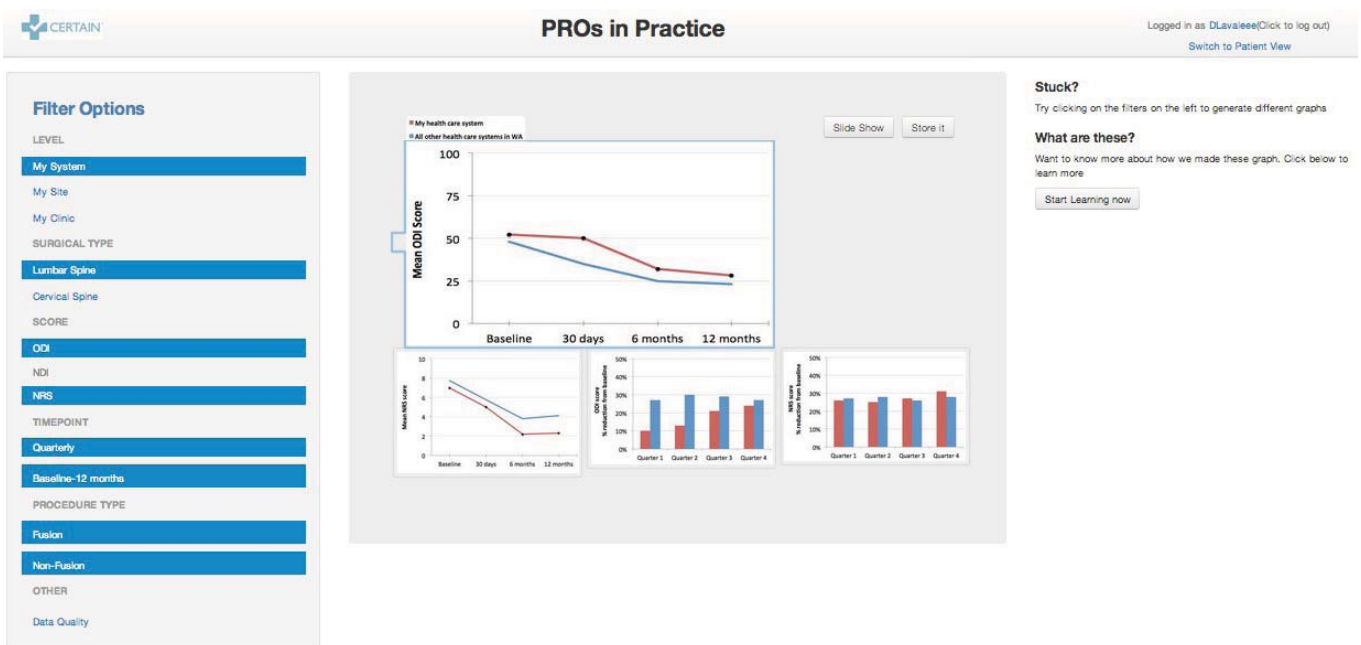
CERTAIN

PROs in Practice

Logged in as DLavaleee(Click to log out)
Switch to Patient View

Filter Options
LEVEL
My System
My Site
My Clinic
SURGICAL TYPE
Lumbar Spine
Cervical Spine
SCORE
ODI
NDI
NRS
TIMEPOINT
Quarterly
Baseline-12 months
PROCEDURE TYPE
Fusion
Non-Fusion
OTHER
Data Quality

My health care system
All other health care systems in WA

Slide Show
Store it

Mean ODI Score
100
75
50
25
0
Baseline 30 days 6 months 12 months

Mean NRS score
10
8
6
4
2
0
Baseline 30 days 6 months 12 months

ODI score % reduction from baseline
50%
40%
30%
20%
10%
0%
Quarter 1 Quarter 2 Quarter 3 Quarter 4

NRS score % reduction from baseline
50%
40%
30%
20%
10%
0%
Quarter 1 Quarter 2 Quarter 3 Quarter 4

Stuck?
Try clicking on the filters on the left to generate different graphs

What are these?
Want to know more about how we made these graph. Click below to learn more

Start Learning now